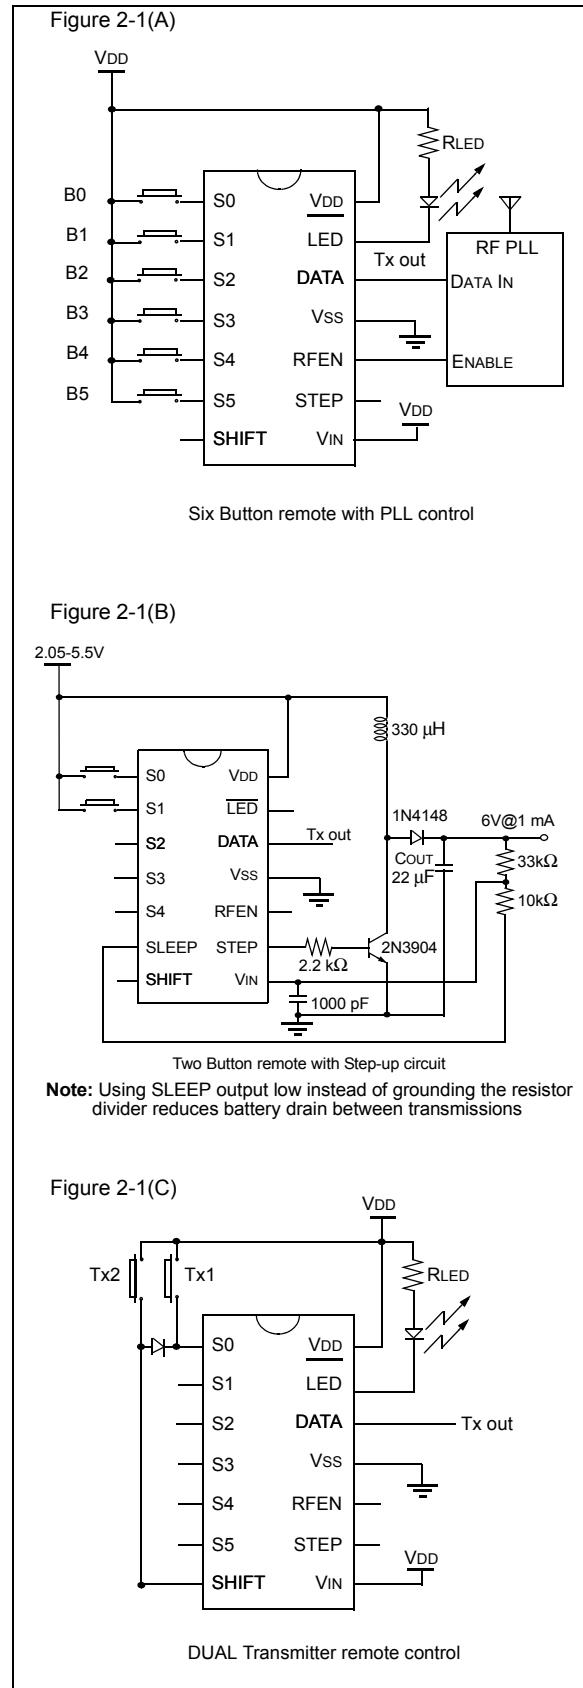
Figure 2-1(A)

VDD

RLED

B0
B1
B2
B3
B4
B5

S0
S1
S2
S3
S4
S5
SHIFT

VDD
LED
DATA
VSS
RFEN
STEP
VIN

Tx out

RF PLL
DATA IN
ENABLE

VDD

Six Button remote with PLL control

Figure 2-1(B)

2.05-5.5V

330 μH

S0
S1
S2
S3
S4
SLEEP
SHIFT

VDD
$\overline{LED}$
DATA
VSS
RFEN
STEP
VIN

Tx out

1N4148
6V@1 mA
COUT
22 μF
33kΩ
10kΩ
2N3904
2.2 kΩ
1000 pF

Two Button remote with Step-up circuit

**Note:** Using SLEEP output low instead of grounding the resistor divider reduces battery drain between transmissions

Figure 2-1(C)

VDD

Tx2
Tx1

RLED

S0
S1
S2
S3
S4
S5
SHIFT

VDD
LED
DATA
VSS
RFEN
STEP
VIN

Tx out

VDD

DUAL Transmitter remote control